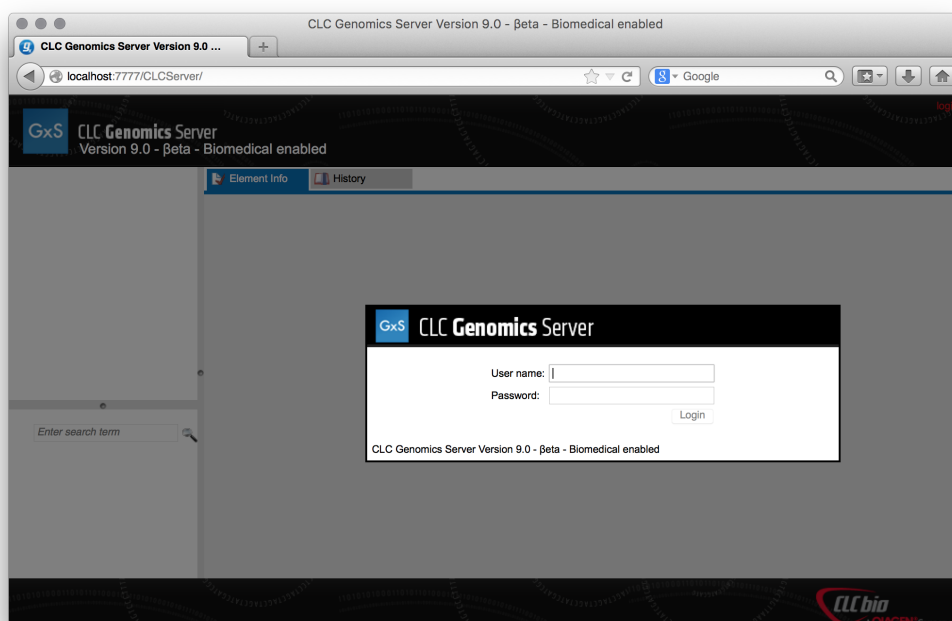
CLC Genomics Server Version 9.0 - βeta - Biomedical enabled

CLC Genomics Server Version 9.0 ...

+

localhost:7777/CLCServer/

Google

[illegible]

GxS CLC Genomics Server
Version 9.0 - βeta - Biomedical enabled

Element Info

History

Enter search term

GxS CLC Genomics Server

User name:

Password:

Login

CLC Genomics Server Version 9.0 - βeta - Biomedical enabled

CLCbio
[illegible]